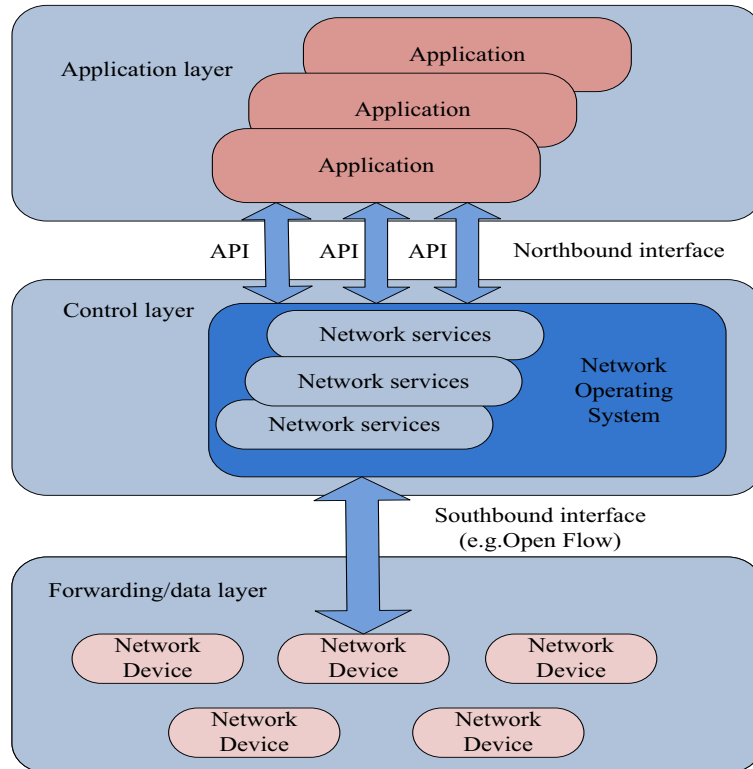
Application layer

Application
Application
Application

API API API Northbound interface

Control layer

Network services
Network services
Network services

Network Operating System

Southbound interface (e.g.Open Flow)

Forwarding/data layer

Network Device
Network Device
Network Device
Network Device
Network Device